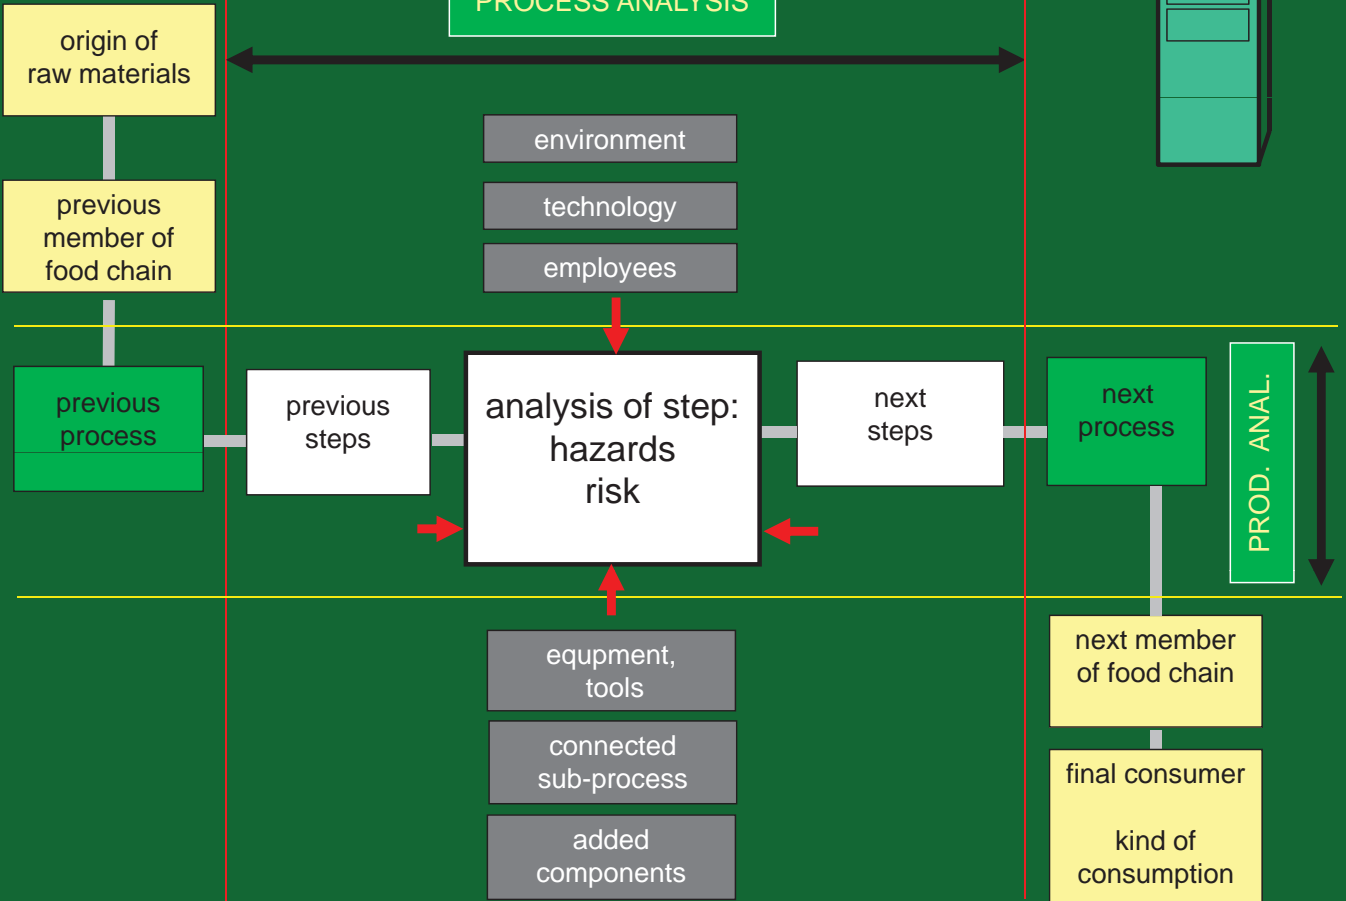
PROCESS ANALYSIS

origin of raw materials

previous member of food chain

environment

technology

employees

previous process

previous steps

analysis of step: hazards risk

next steps

next process

PROD. ANAL.

equpment, tools

connected sub-process

added components

next member of food chain

final consumer

kind of consumption